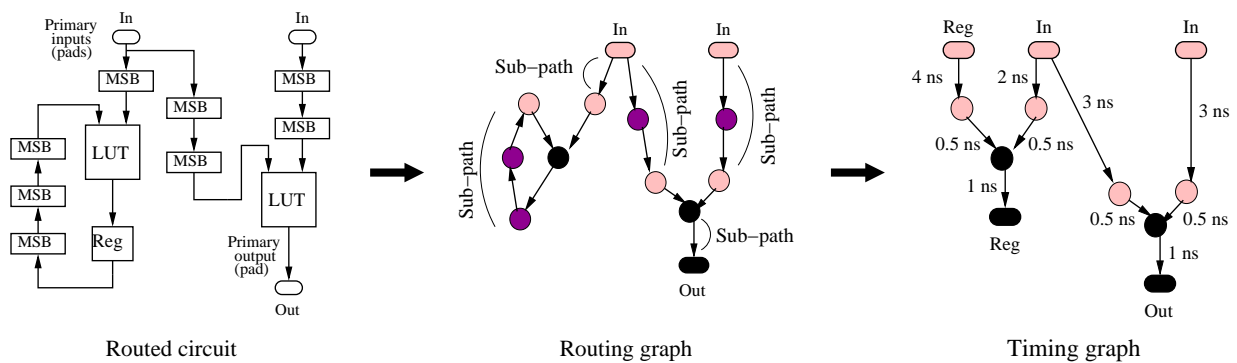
Primary inputs (pads)
In
MSB
MSB
MSB
LUT
MSB
MSB
MSB
Reg
In
MSB
MSB
LUT
Primary output (pad)
Out

Routed circuit

In
In
Sub−path
Sub−path
Sub−path
Sub−path
Sub−path
Out

Routing graph

Reg
In
In
4 ns
2 ns
3 ns
3 ns
0.5 ns
0.5 ns
1 ns
Reg
0.5 ns
0.5 ns
1 ns
Out

Timing graph